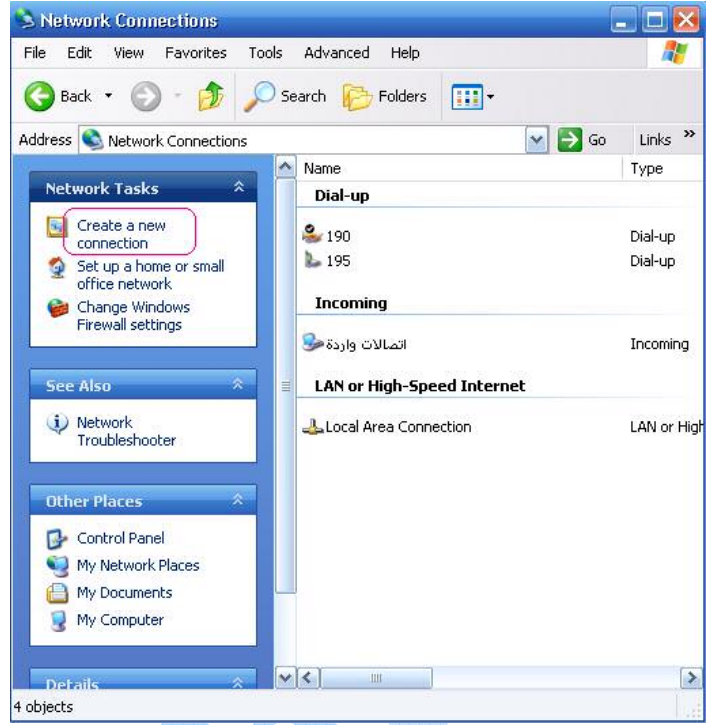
Network Connections

File Edit View Favorites Tools Advanced Help

Back Search Folders

Address Network Connections Go Links »

Network Tasks

Create a new connection

Set up a home or small office network

Change Windows Firewall settings

See Also

Network Troubleshooter

Other Places

Control Panel

My Network Places

My Documents

My Computer

Details

| Name | Type |
|---|---|
| Dial-up | |
| 190 | Dial-up |
| 195 | Dial-up |
| Incoming | |
| اتصالات واردة | Incoming |
| LAN or High-Speed Internet | |
| Local Area Connection | LAN or High |

4 objects